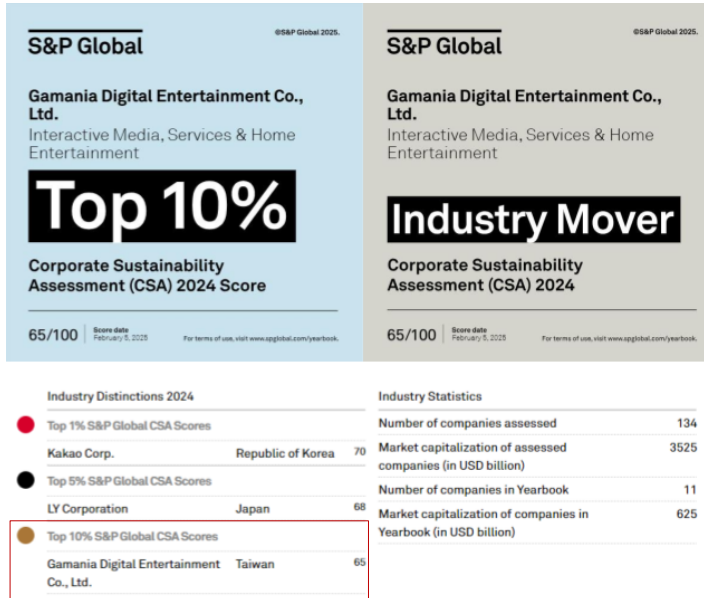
S&P Global

©S&P Global 2025.

Gamania Digital Entertainment Co., Ltd.

Interactive Media, Services & Home Entertainment

Top 10%

Corporate Sustainability Assessment (CSA) 2024 Score

65/100

Score date February 5, 2025

For terms of use, visit www.spglobal.com/yearbook.

S&P Global

©S&P Global 2025.

Gamania Digital Entertainment Co., Ltd.

Interactive Media, Services & Home Entertainment

Industry Mover

Corporate Sustainability Assessment (CSA) 2024

65/100

Score date February 5, 2025

For terms of use, visit www.spglobal.com/yearbook.

Industry Distinctions 2024

Top 1% S&P Global CSA Scores

| Kakao Corp. | Republic of Korea | 70 |
|---|---|---|

Top 5% S&P Global CSA Scores

| LY Corporation | Japan | 68 |
|---|---|---|

Top 10% S&P Global CSA Scores

| Gamania Digital Entertainment Co., Ltd. | Taiwan | 65 |
|---|---|---|

Industry Statistics

| Number of companies assessed | 134 |
|---|---|
| Market capitalization of assessed companies (in USD billion) | 3525 |
| Number of companies in Yearbook | 11 |
| Market capitalization of companies in Yearbook (in USD billion) | 625 |